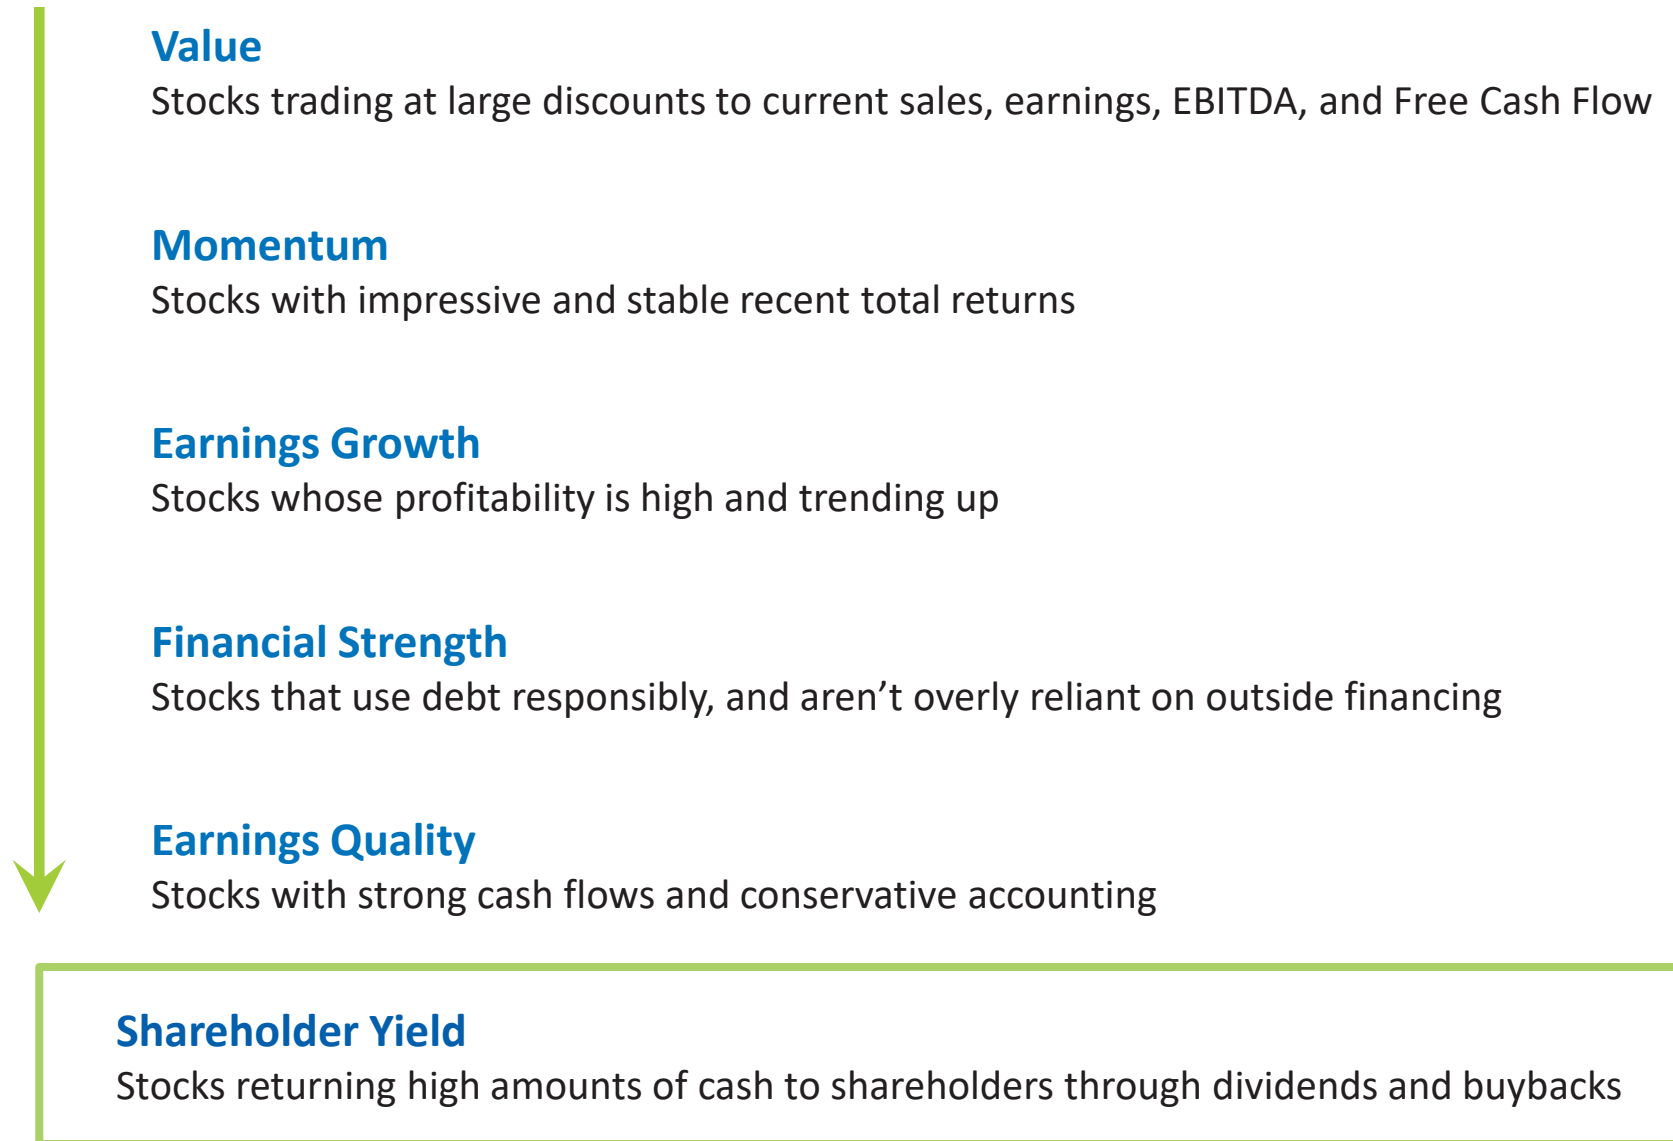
Value
Stocks trading at large discounts to current sales, earnings, EBITDA, and Free Cash Flow

Momentum
Stocks with impressive and stable recent total returns

Earnings Growth
Stocks whose profitability is high and trending up

Financial Strength
Stocks that use debt responsibly, and aren’t overly reliant on outside financing

Earnings Quality
Stocks with strong cash flows and conservative accounting

Shareholder Yield
Stocks returning high amounts of cash to shareholders through dividends and buybacks